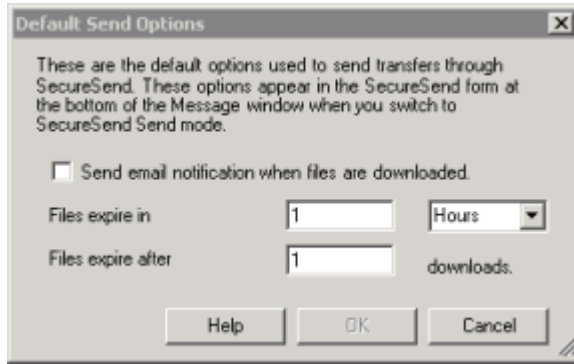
Default Send Options

These are the default options used to send transfers through SecureSend. These options appear in the SecureSend form at the bottom of the Message window when you switch to SecureSend Send mode.

Send email notification when files are downloaded.

Files expire in 1 Hours

Files expire after 1 downloads.

Help OK Cancel